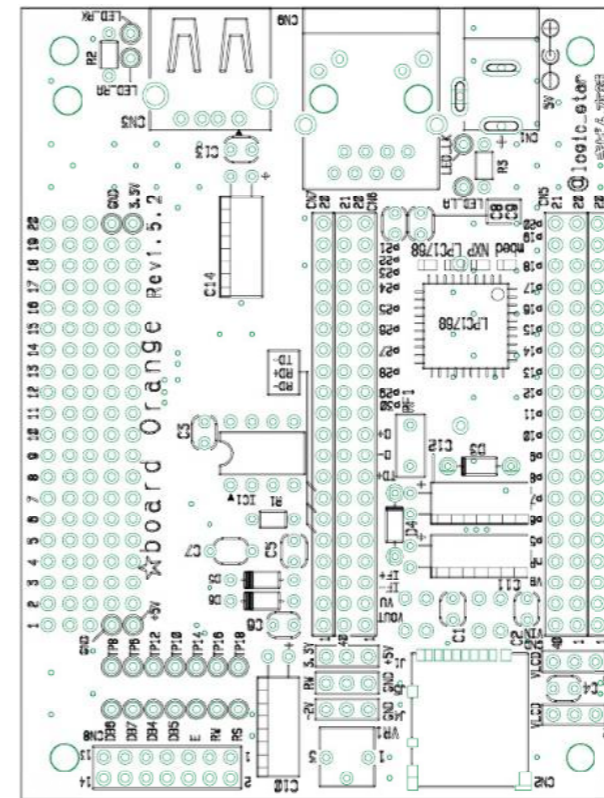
LED_RX
R2
LED_RR
CN3
CN9
C13
C14
GND
3.3V
Rev1.5.2
☆board Orange
TD
RD+
RD-
C3
IC1
R1
C7
C5
D2
D3
C8
GND
+5V
TP8 TP6 TP12 TP10 TP14 TP16 TP18
DB6 DB7 DB4 DB5 E RW RS
11
14
1
2
C10
CN7
CN6
p21 p22 p23 p24 p25 p26 p27 p28 p29 p30
mbed NXP LPC1768
LPC1768
C12
D9
D4
IC11
VU
VOUT
C1
C2
VIN
VLCD
GND +5V
J1
VR1
CN2
R3
LED_LK
LED_LA
C8 C9
CN5
CN1
5V
@logic_star